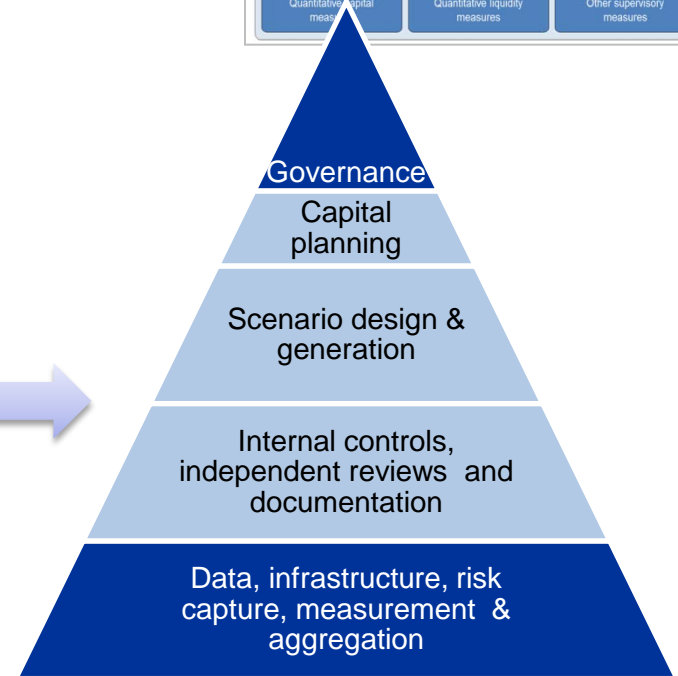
Quantitative capital measures

Quantitative liquidity measures

Other supervisory measures

Governance

Capital planning

Scenario design & generation

Internal controls, independent reviews and documentation

Data, infrastructure, risk capture, measurement & aggregation